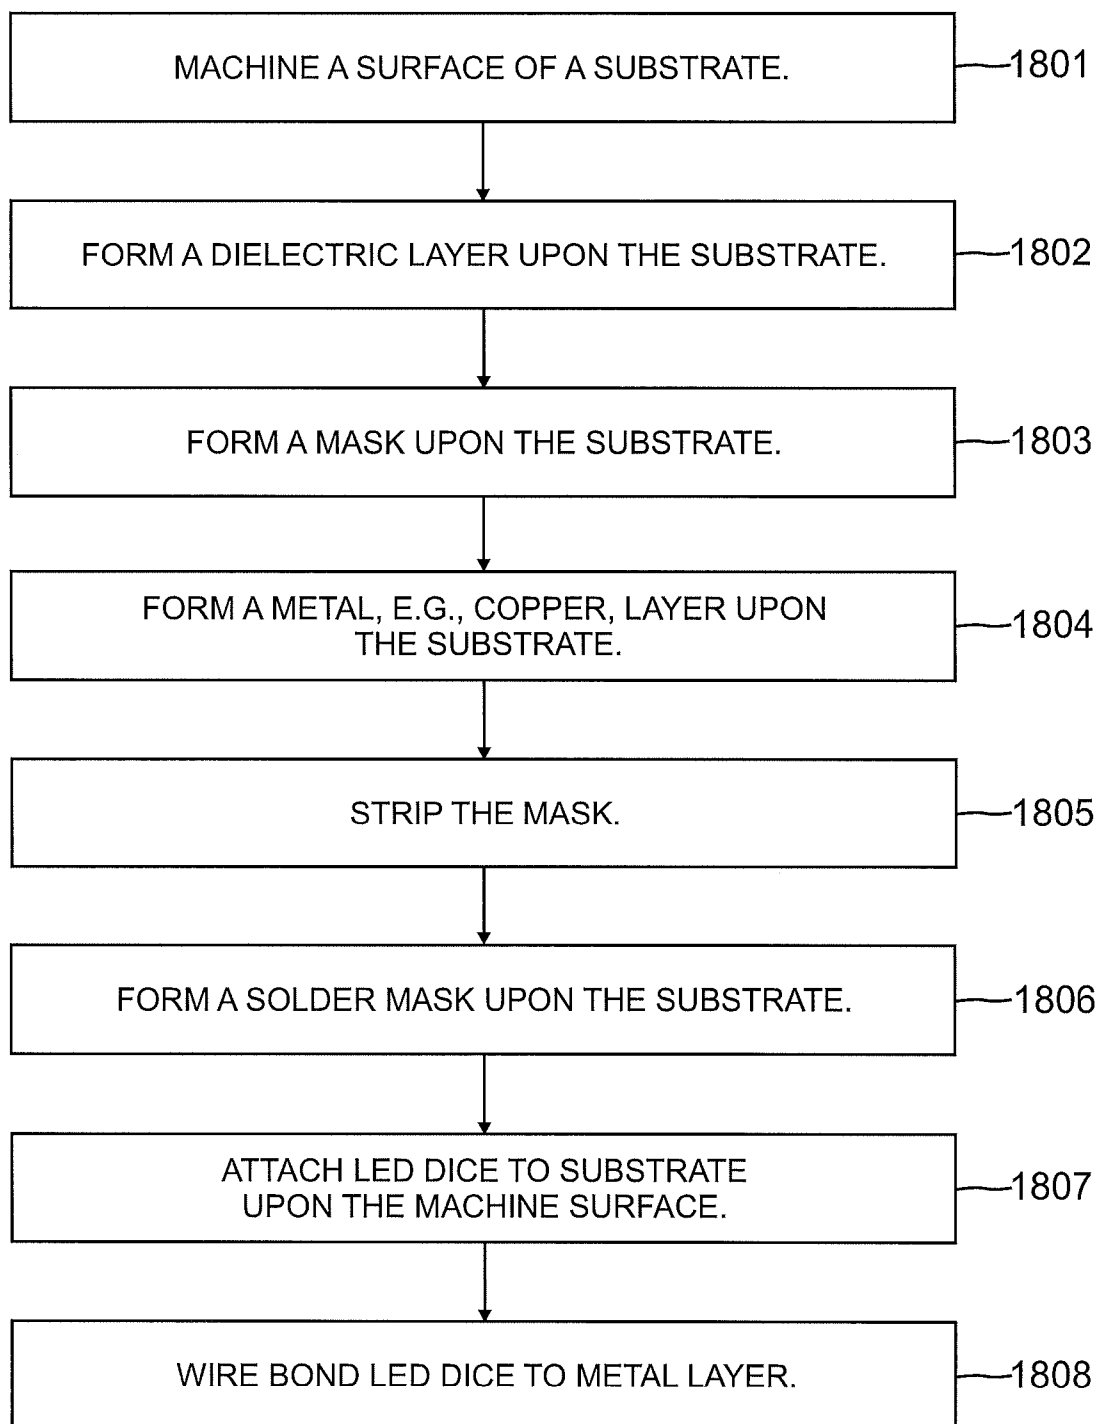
MACHINE A SURFACE OF A SUBSTRATE.

1801

FORM A DIELECTRIC LAYER UPON THE SUBSTRATE.

1802

FORM A MASK UPON THE SUBSTRATE.

1803

FORM A METAL, E.G., COPPER, LAYER UPON THE SUBSTRATE.

1804

STRIP THE MASK.

1805

FORM A SOLDER MASK UPON THE SUBSTRATE.

1806

ATTACH LED DICE TO SUBSTRATE UPON THE MACHINE SURFACE.

1807

WIRE BOND LED DICE TO METAL LAYER.

1808